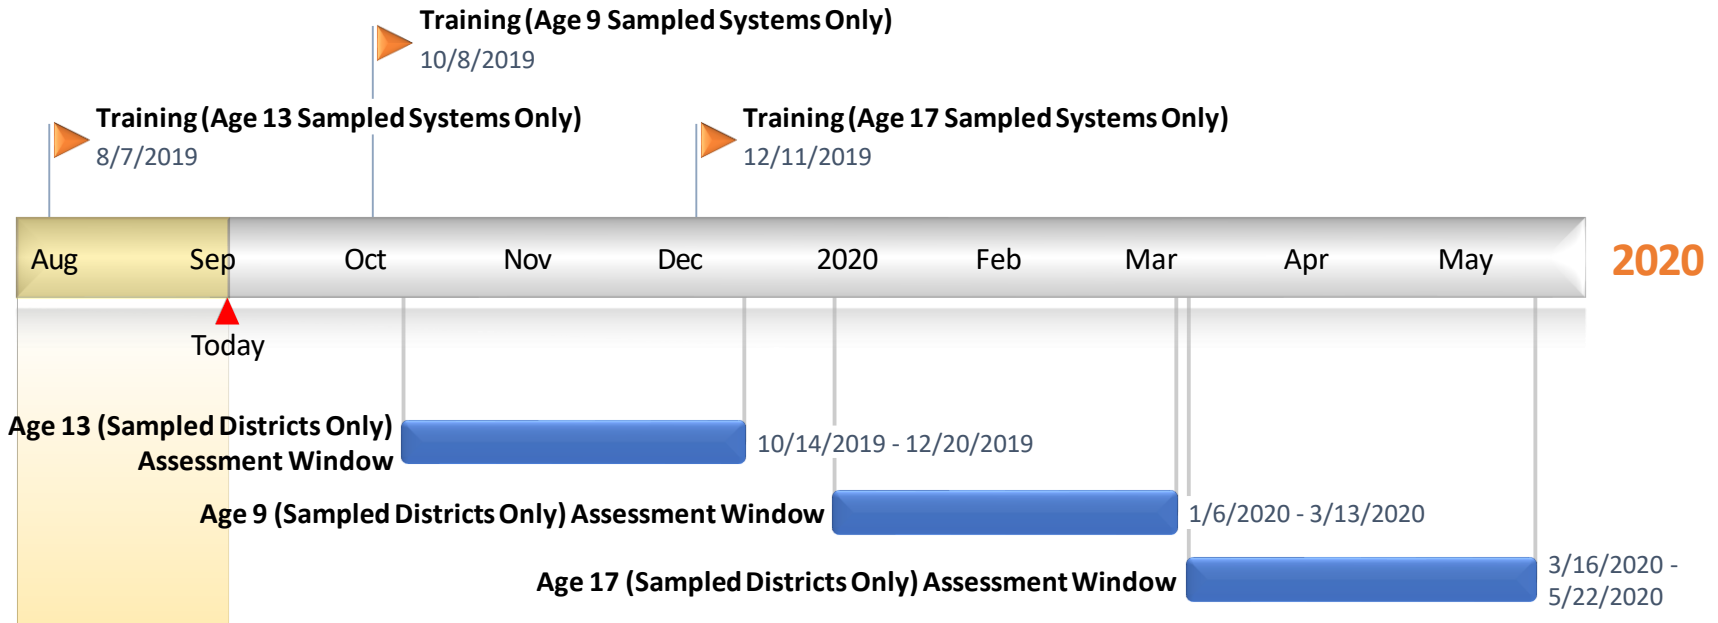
Training (Age 9 Sampled Systems Only)
10/8/2019

Training (Age 13 Sampled Systems Only)
8/7/2019

Training (Age 17 Sampled Systems Only)
12/11/2019

Aug Sep Oct Nov Dec 2020 Feb Mar Apr May 2020

Today

Age 13 (Sampled Districts Only) Assessment Window
10/14/2019 - 12/20/2019

Age 9 (Sampled Districts Only) Assessment Window
1/6/2020 - 3/13/2020

Age 17 (Sampled Districts Only) Assessment Window
3/16/2020 - 5/22/2020